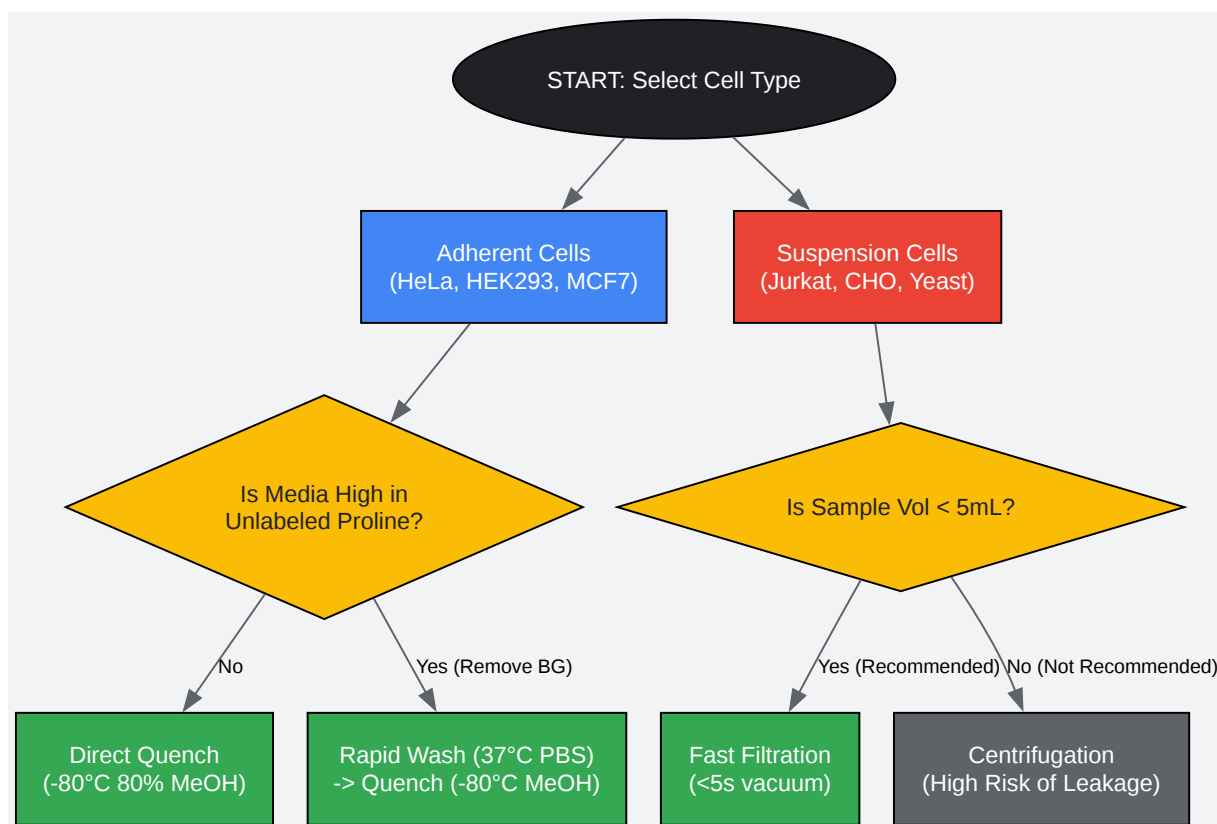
START: Select Cell Type

Adherent Cells
(HeLa, HEK293, MCF7)

Suspension Cells
(Jurkat, CHO, Yeast)

Is Media High in
Unlabeled Proline?

Is Sample Vol < 5mL?

No

Yes (Remove BG)

Yes (Recommended)

No (Not Recommended)

Direct Quench
(-80°C 80% MeOH)

Rapid Wash (37°C PBS)
-> Quench (-80°C MeOH)

Fast Filtration
(<5s vacuum)

Centrifugation
(High Risk of Leakage)